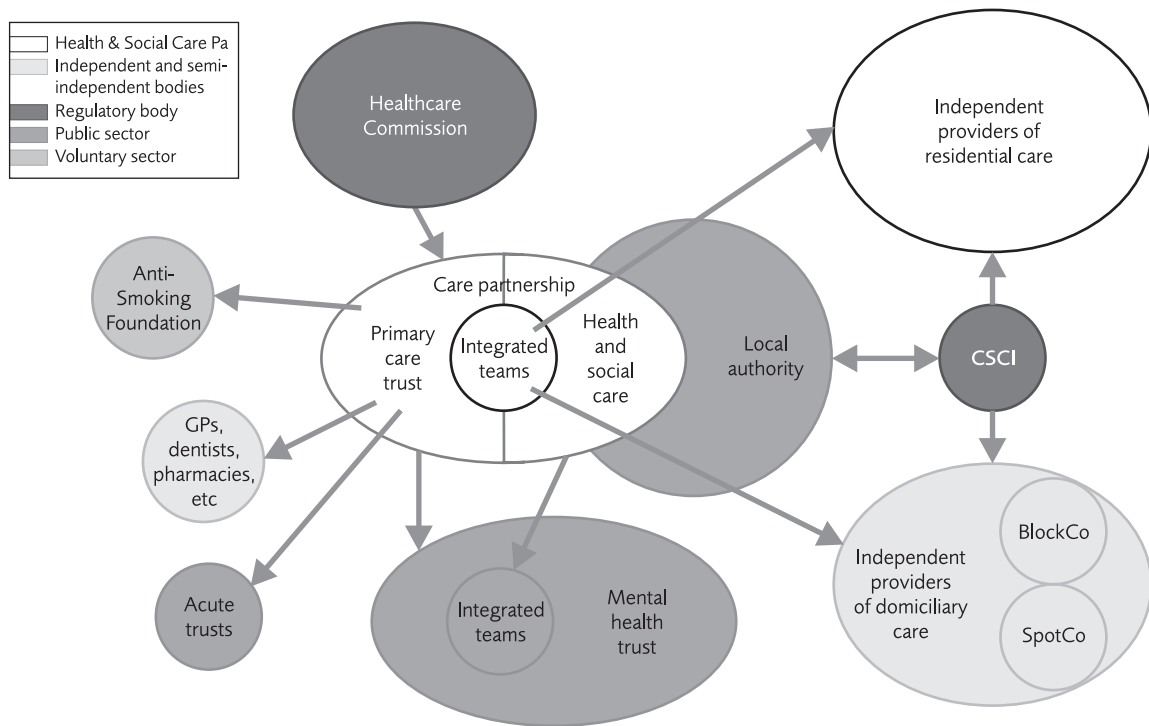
Health & Social Care Pa
Independent and semi-independent bodies
Regulatory body
Public sector
Voluntary sector

Healthcare Commission

Independent providers of residential care

Anti-Smoking Foundation

Care partnership

Primary care trust

Integrated teams

Health and social care

Local authority

CSCI

GPs, dentists, pharmacies, etc

Acute trusts

Integrated teams

Mental health trust

Independent providers of domiciliary care

BlockCo

SpotCo